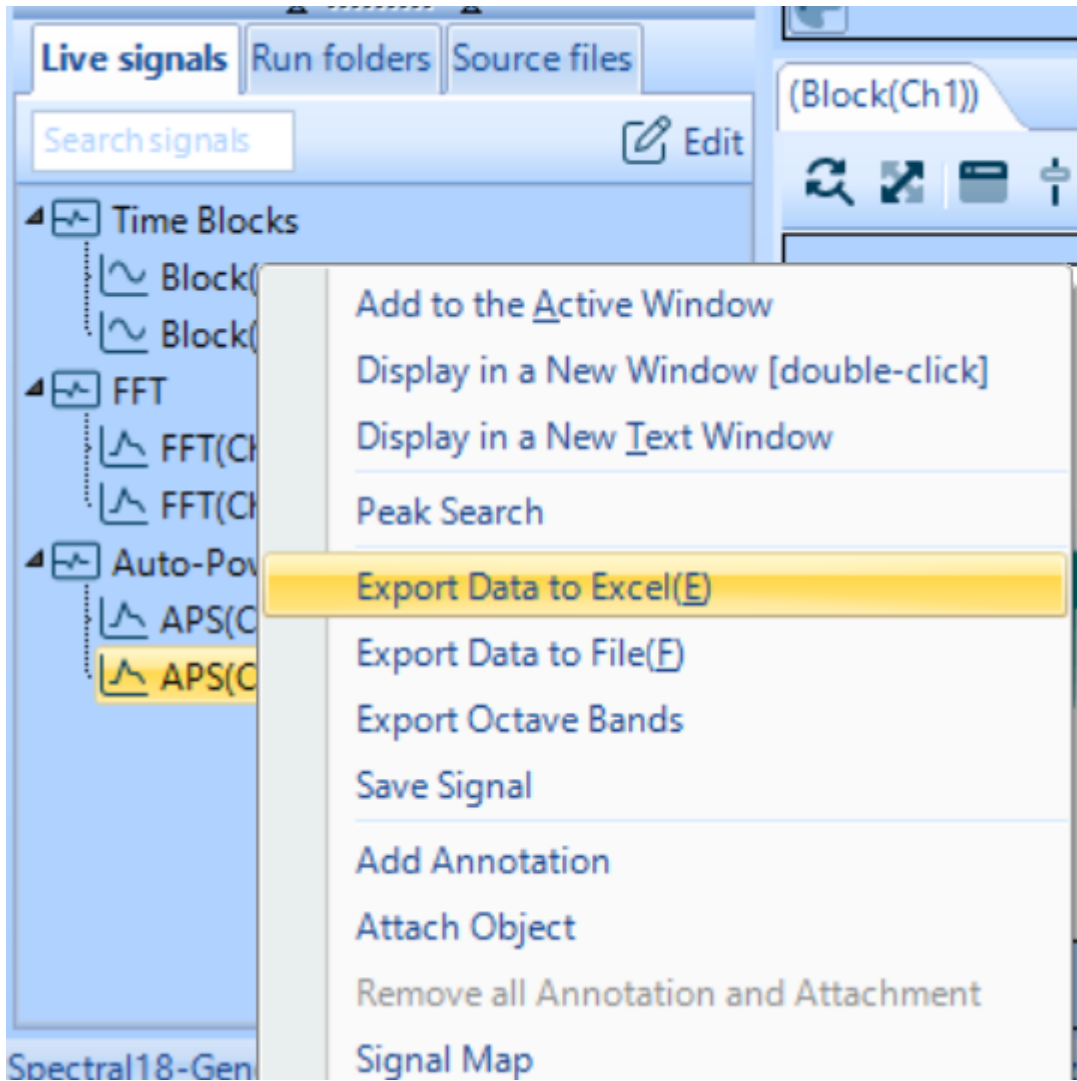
Live signals | Run folders | Source files

Search signals

Edit

Time Blocks
Block(
Block(
FFT
FFT(Cl
FFT(Cl
Auto-Pov
APS(C
APS(C

Spectral18-Gen

(Block(Ch1))

Add to the Active Window
Display in a New Window [double-click]
Display in a New Text Window
Peak Search
Export Data to Excel(E)
Export Data to File(F)
Export Octave Bands
Save Signal
Add Annotation
Attach Object
Remove all Annotation and Attachment
Signal Map